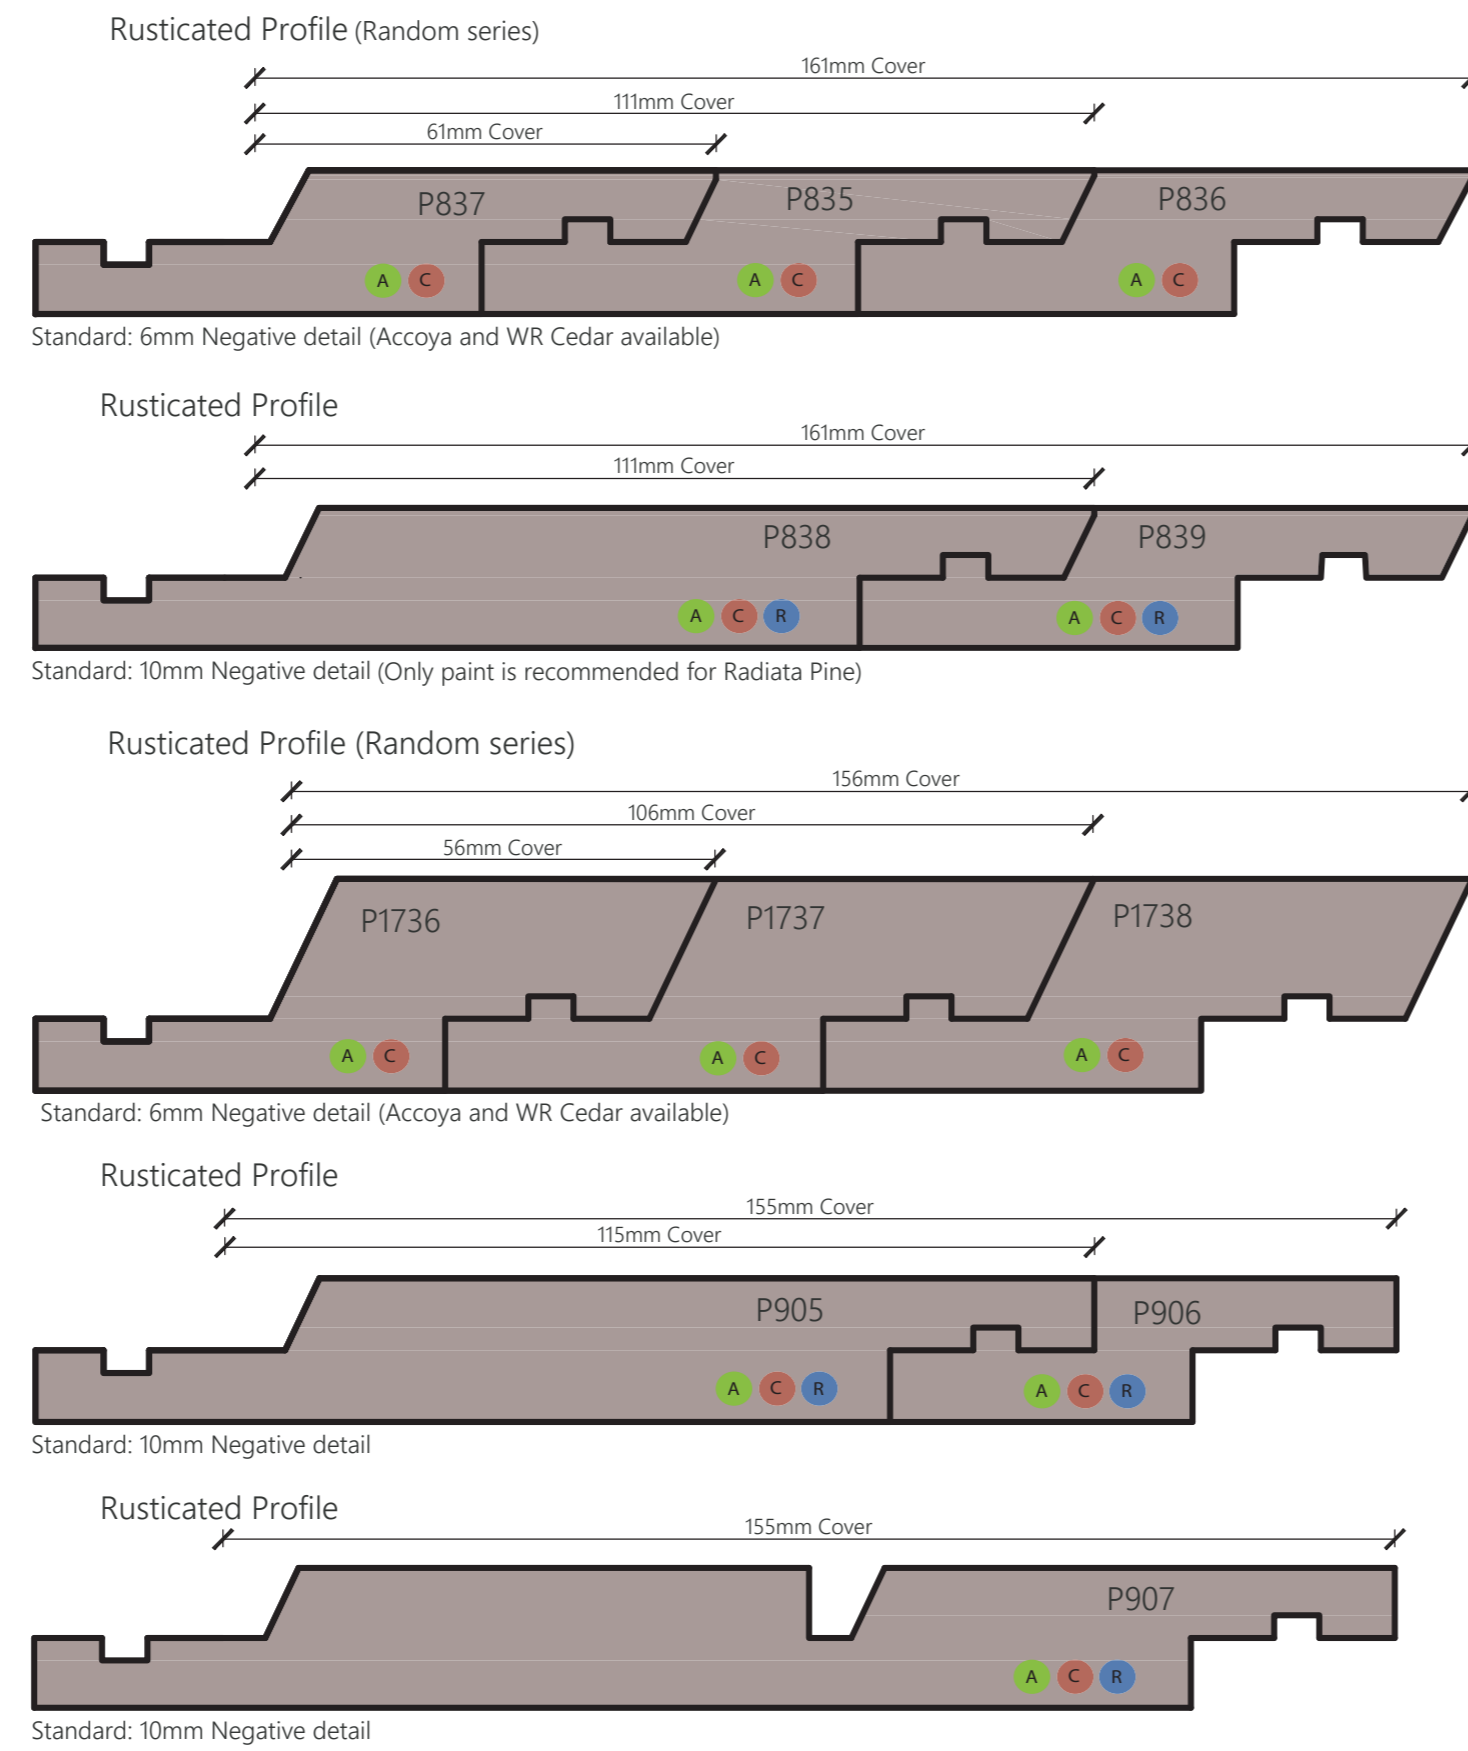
Rusticated Profile (Random series)

161mm Cover
111mm Cover
61mm Cover

P837
P835
P836

A C
A C
A C

Standard: 6mm Negative detail (Accoya and WR Cedar available)

Rusticated Profile

161mm Cover
111mm Cover

P838
P839

A C R
A C R

Standard: 10mm Negative detail (Only paint is recommended for Radiata Pine)

Rusticated Profile (Random series)

156mm Cover
106mm Cover
56mm Cover

P1736
P1737
P1738

A C
A C
A C

Standard: 6mm Negative detail (Accoya and WR Cedar available)

Rusticated Profile

155mm Cover
115mm Cover

P905
P906

A C R
A C R

Standard: 10mm Negative detail

Rusticated Profile

155mm Cover

P907

A C R

Standard: 10mm Negative detail